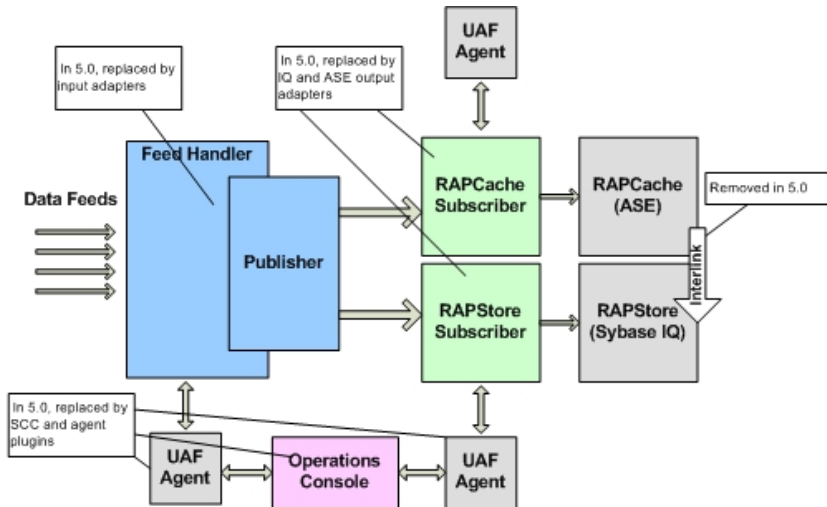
In 5.0, replaced by input adapters

In 5.0, replaced by IQ and ASE output adapters

UAF Agent

Feed Handler

Data Feeds

Publisher

RAPCache Subscriber

RAPCache (ASE)

Removed in 5.0

Interlink

RAPStore Subscriber

RAPStore (Sybase IQ)

In 5.0, replaced by SCC and agent plugins

UAF Agent

Operations Console

UAF Agent